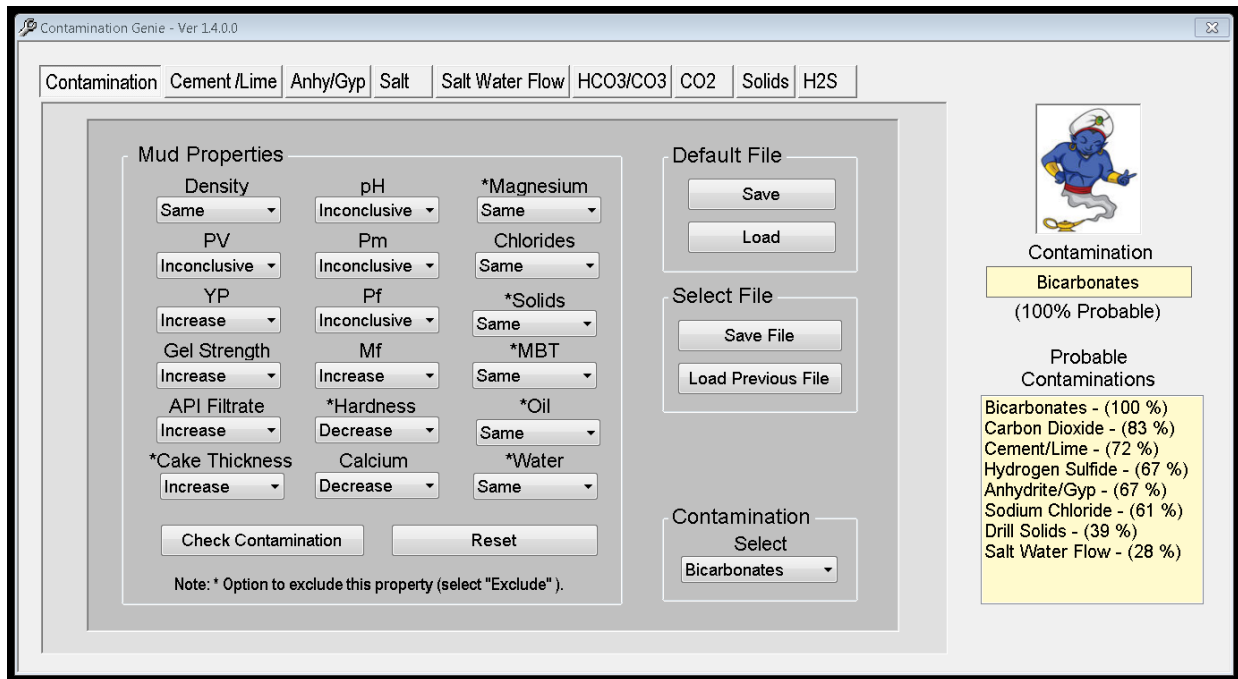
Contamination Genie - Ver 1.4.0.0

Contamination | Cement /Lime | Anhy/Gyp | Salt | Salt Water Flow | HCO3/CO3 | CO2 | Solids | H2S

Mud Properties

Density
Same

pH
Inconclusive

*Magnesium
Same

PV
Inconclusive

Pm
Inconclusive

Chlorides
Same

YP
Increase

Pf
Inconclusive

*Solids
Same

Gel Strength
Increase

Mf
Increase

*MBT
Same

API Filtrate
Increase

*Hardness
Decrease

*Oil
Same

*Cake Thickness
Increase

Calcium
Decrease

*Water
Same

Check Contamination

Reset

Note: * Option to exclude this property (select "Exclude" ).

Default File

Save

Load

Select File

Save File

Load Previous File

Contamination
Select
Bicarbonates

Contamination
Bicarbonates
(100% Probable)

Probable Contaminations

Bicarbonates - (100 %)
Carbon Dioxide - (83 %)
Cement/Lime - (72 %)
Hydrogen Sulfide - (67 %)
Anhydrite/Gyp - (67 %)
Sodium Chloride - (61 %)
Drill Solids - (39 %)
Salt Water Flow - (28 %)